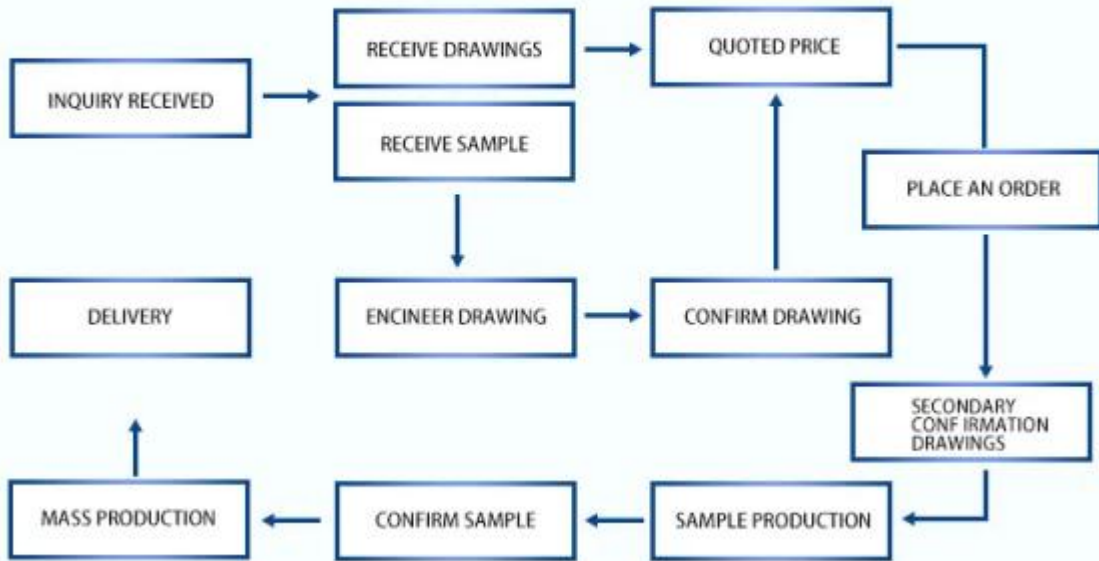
INQUIRY RECEIVED

RECEIVE DRAWINGS

RECEIVE SAMPLE

QUOTED PRICE

PLACE AN ORDER

DELIVERY

ENCINEER DRAWING

CONFIRM DRAWING

SECONDARY CONF IRMATION DRAWINGS

MASS PRODUCTION

CONFIRM SAMPLE

SAMPLE PRODUCTION